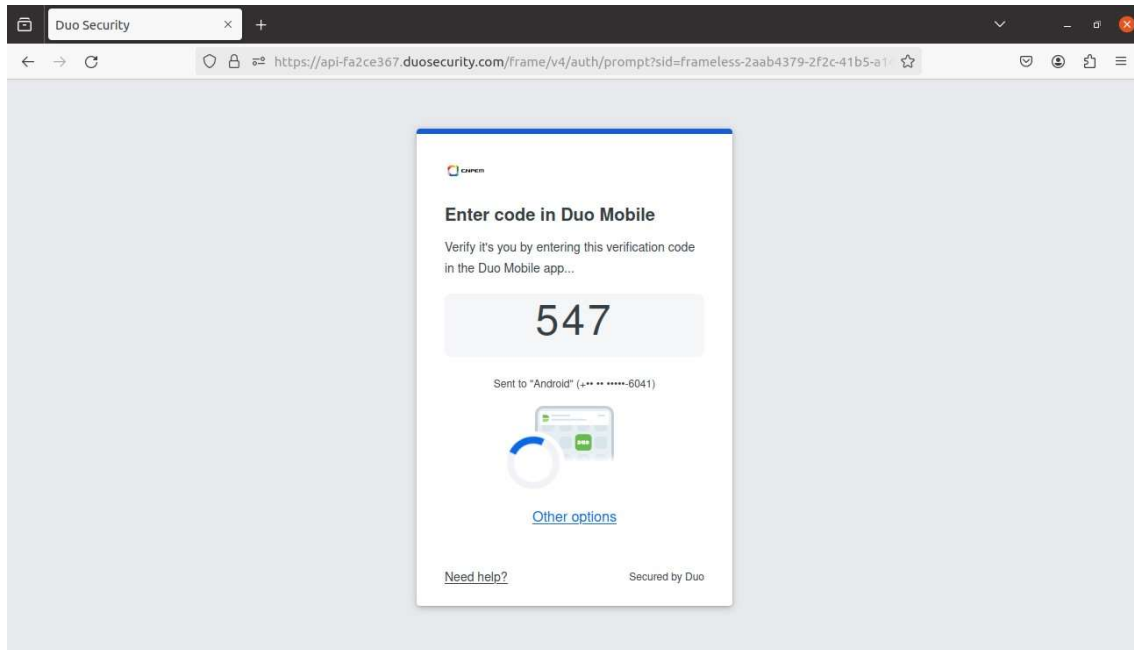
Duo Security

https://api-fa2ce367.duosecurity.com/frame/v4/auth/prompt?sid=frameless-2aab4379-2f2c-41b5-a1

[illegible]

Enter code in Duo Mobile

Verify it's you by entering this verification code in the Duo Mobile app...

547

Sent to "Android" (+•• •• •••••-6041)

Other options

Need help?

Secured by Duo